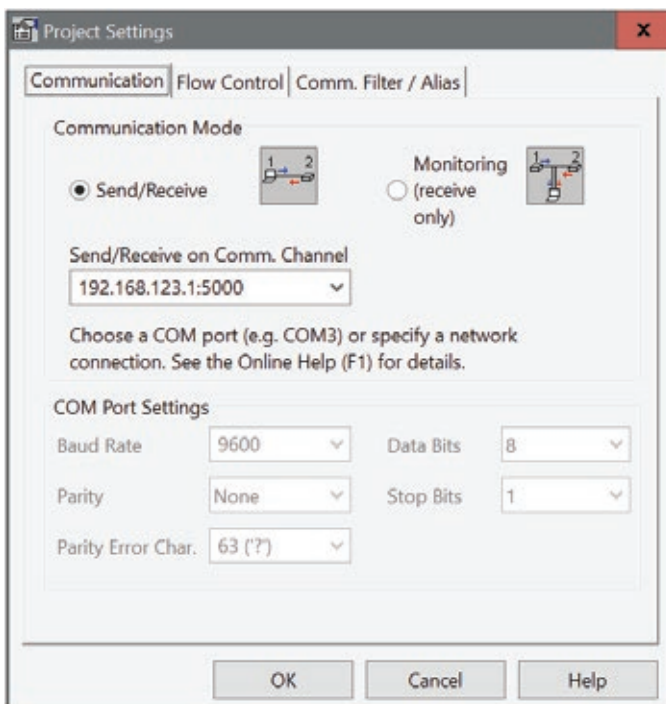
Project Settings

x

Communication | Flow Control | Comm. Filter / Alias

Communication Mode

Send/Receive

1 2

Monitoring (receive only)

1 2

Send/Receive on Comm. Channel

192.168.123.1:5000

Choose a COM port (e.g. COM3) or specify a network connection. See the Online Help (F1) for details.

COM Port Settings

| | | | |
|---|---|---|---|
| Baud Rate | 9600 | Data Bits | 8 |
| Parity | None | Stop Bits | 1 |
| Parity Error Char. | 63 ('?') | | |

OK

Cancel

Help